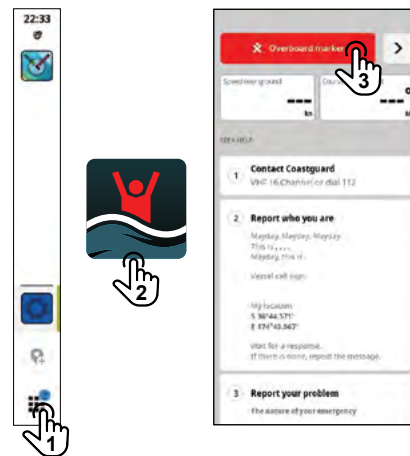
22:33

2

Overboard marker

3

>

Speed over ground

---

kn

---

SEEK HELP

1 Contact Coastguard

VHF 16/Channel or dial 112

2 Report who you are

Mayday, Mayday, Mayday

This is.......

Mayday, this is

Vessel call sign:

My location:

S 36°44.571'

E 174°43.567'

Wait for a response.

If there is none, repeat the message.

3 Report your problem

The nature of your emergency

1